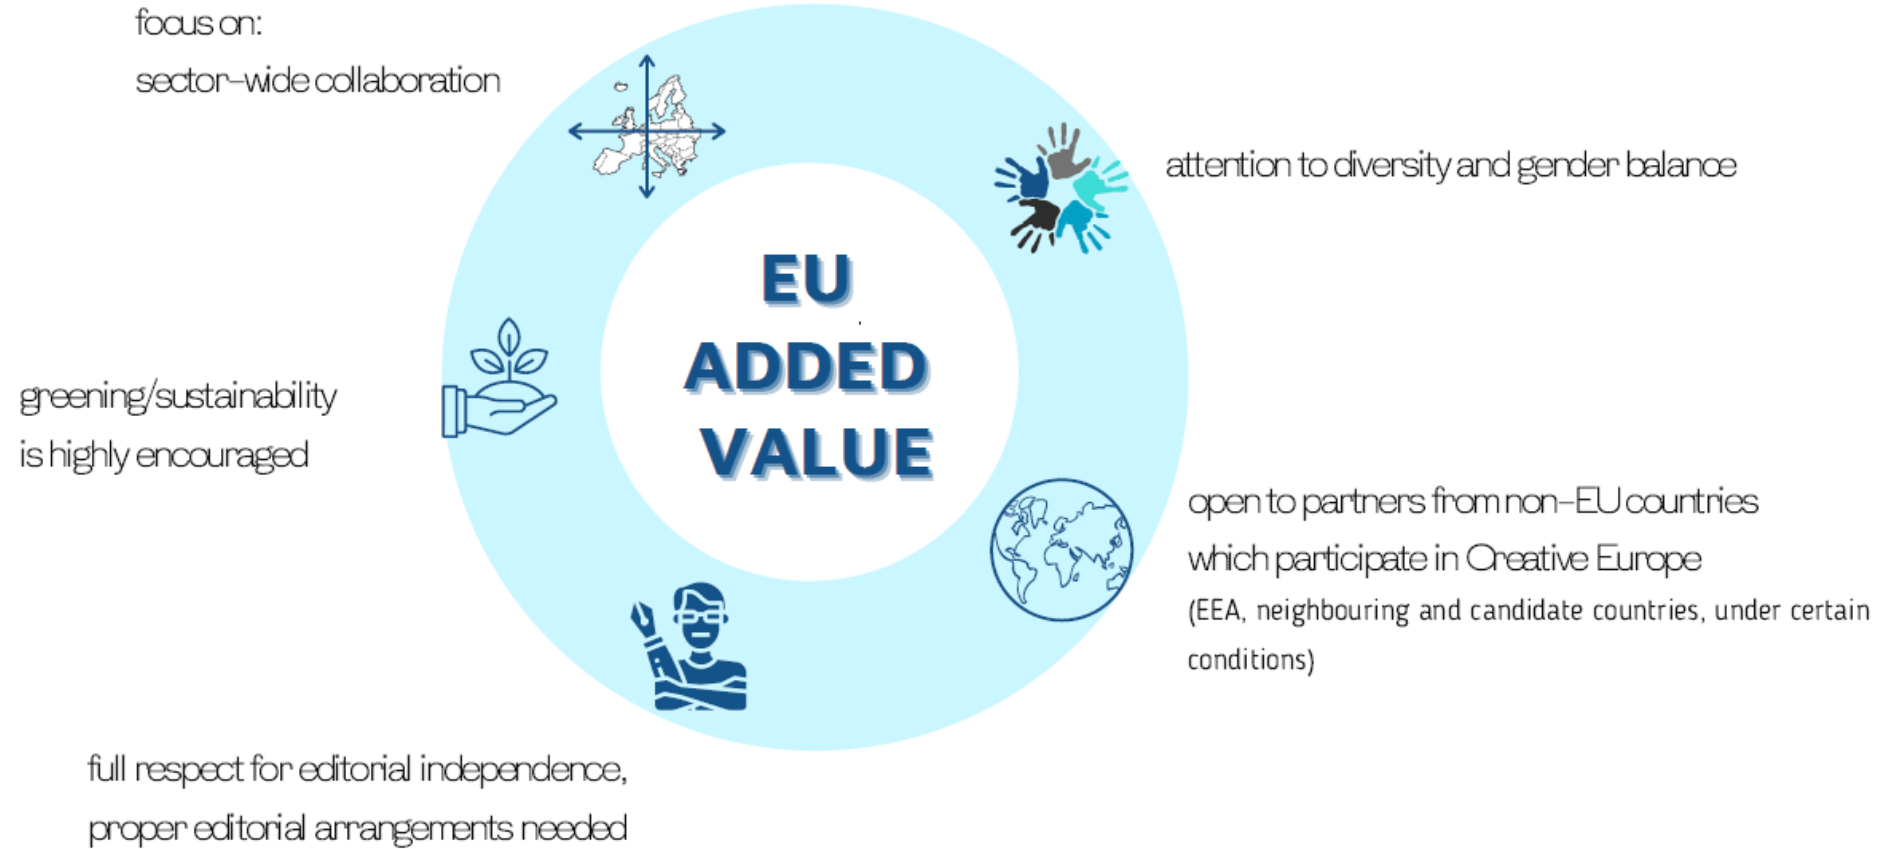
focus on:
sector-wide collaboration

attention to diversity and gender balance

EU ADDED VALUE

greening/sustainability
is highly encouraged

open to partners from non-EU countries which participate in Creative Europe (EEA, neighbouring and candidate countries, under certain conditions)

full respect for editorial independence, proper editorial arrangements needed